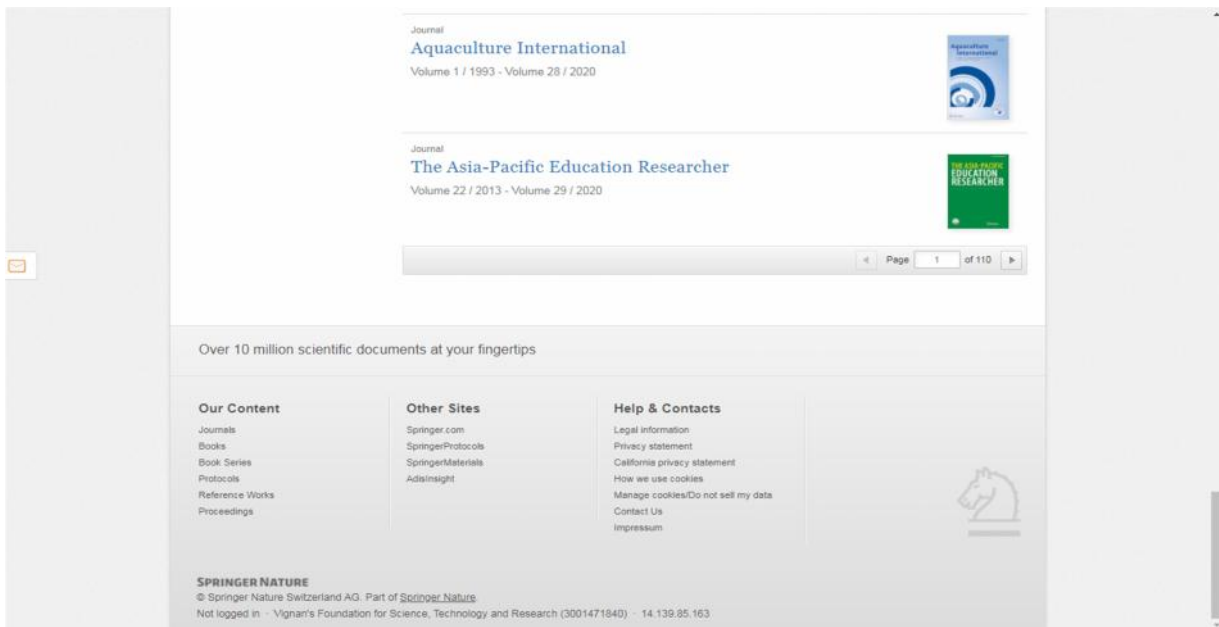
Journal
Aquaculture International
Volume 1 / 1993 - Volume 28 / 2020

Aquaculture International

Journal
The Asia-Pacific Education Researcher
Volume 22 / 2013 - Volume 29 / 2020

THE ASIA-PACIFIC EDUCATION RESEARCHER

Page 1 of 110

Over 10 million scientific documents at your fingertips

Our Content
Journals
Books
Book Series
Protocols
Reference Works
Proceedings

Other Sites
Springer.com
SpringerProtocols
SpringerMaterials
AdisInsight

Help & Contacts
Legal information
Privacy statement
California privacy statement
How we use cookies
Manage cookies/Do not sell my data
Contact Us
Impressum

SPRINGER NATURE
© Springer Nature Switzerland AG. Part of Springer Nature.
Not logged in · Vignan's Foundation for Science, Technology and Research (3001471840) · 14.139.85.163